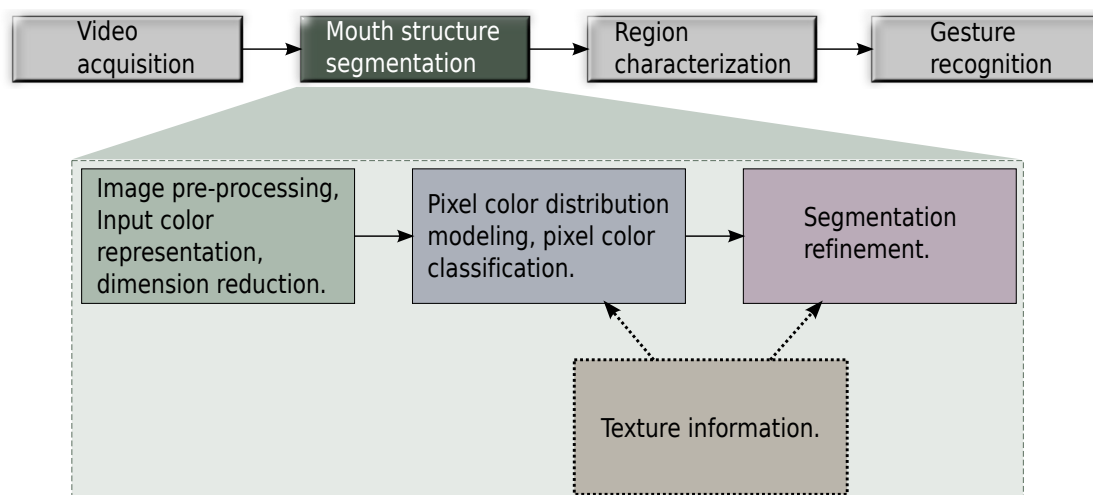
Video acquisition

Mouth structure segmentation

Region characterization

Gesture recognition

Image pre-processing, Input color representation, dimension reduction.

Pixel color distribution modeling, pixel color classification.

Segmentation refinement.

Texture information.